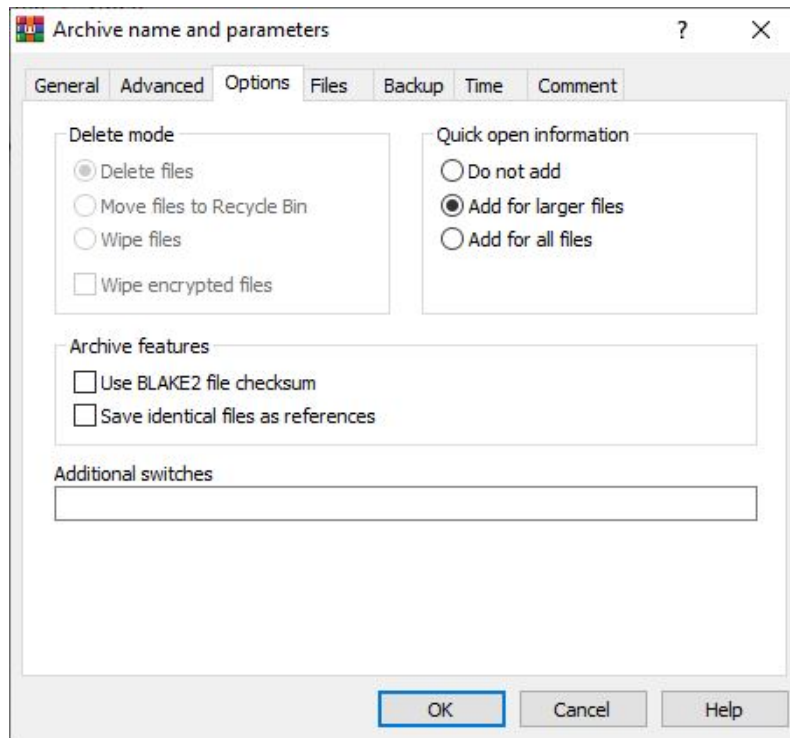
Archive name and parameters

?

X

General

Advanced

Options

Files

Backup

Time

Comment

Delete mode

Delete files

Move files to Recycle Bin

Wipe files

Wipe encrypted files

Quick open information

Do not add

Add for larger files

Add for all files

Archive features

Use BLAKE2 file checksum

Save identical files as references

Additional switches

OK

Cancel

Help